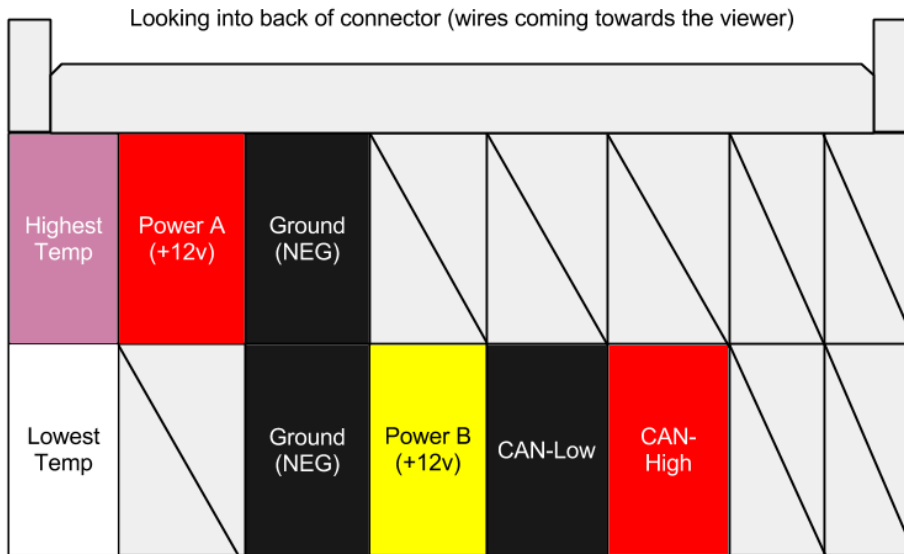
Looking into back of connector (wires coming towards the viewer)

| Highest Temp | Power A (+12v) | Ground (NEG) | | | | | |
|---|---|---|---|---|---|---|---|
| Lowest Temp | | Ground (NEG) | Power B (+12v) | CAN-Low | CAN-High | | |